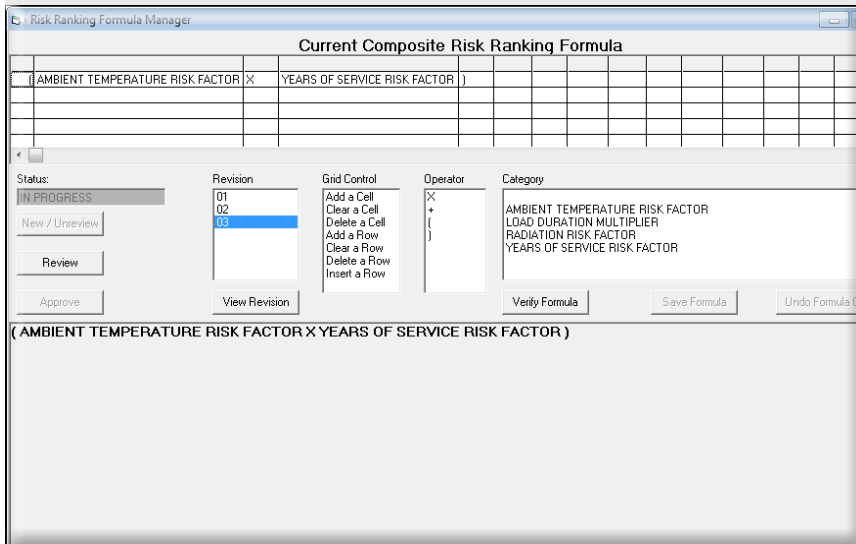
Risk Ranking Formula Manager

Current Composite Risk Ranking Formula

| ( | AMBIENT TEMPERATURE RISK FACTOR | X | YEARS OF SERVICE RISK FACTOR | ) |
|---|---|---|---|---|

Status:
IN PROGRESS
New / Unreview
Review
Approve

Revision
01
02
03
View Revision

Grid Control
Add a Cell
Clear a Cell
Delete a Cell
Add a Row
Clear a Row
Delete a Row
Insert a Row

Operator
X
+
(
)

Category
AMBIENT TEMPERATURE RISK FACTOR
LOAD DURATION MULTIPLIER
RADIATION RISK FACTOR
YEARS OF SERVICE RISK FACTOR

Verify Formula
Save Formula
Undo Formula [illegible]

( AMBIENT TEMPERATURE RISK FACTOR X YEARS OF SERVICE RISK FACTOR )